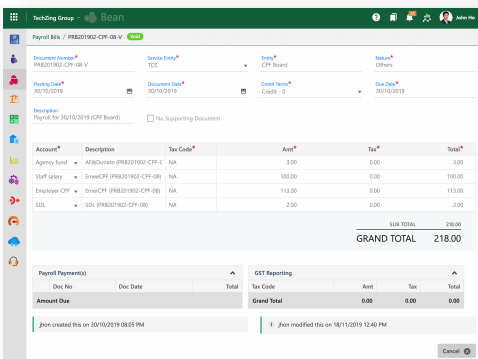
TechZing Group · Bean

John Ho

Payroll Bills / PR8201902-CPF-08-V Void

Document Number*
PR8201902-CPF-08-V

Service Entity*
TCS

Entity*
CPF Board

Nature*
Others

Posting Date*
30/10/2019

Document Date*
30/10/2019

Credit Terms*
Credit - 0

Due Date*
30/10/2019

Description
Payroll for 30/10/2019 (CPF Board)

No Supporting Document

| Account* | Description | Tax Code* | Amt* | Tax* | Total* |
|---|---|---|---|---|---|
| Agency fund | AF&Donatn (PR8201902-CPF-0 | NA | 3.00 | 0.00 | 3.00 |
| Staff salary | EmeeCPF (PR8201902-CPF-08) | NA | 100.00 | 0.00 | 100.00 |
| Employer CPF | EmerCPF (PR8201902-CPF-08) | NA | 113.00 | 0.00 | 113.00 |
| SDL | SDL (PR8201902-CPF-08) | NA | 2.00 | 0.00 | 2.00 |

SUB TOTAL 218.00

GRAND TOTAL 218.00

Payroll Payment(s)

| Doc No | Doc Date | Total |
|---|---|---|
| Amount Due | | |

GST Reporting

| Tax Code | Amt | Tax | Total |
|---|---|---|---|
| Grand Total | 0.00 | 0.00 | 0.00 |

Jhon created this on 30/10/2019 08:05 PM

Jhon modified this on 18/11/2019 12:40 PM

Cancel